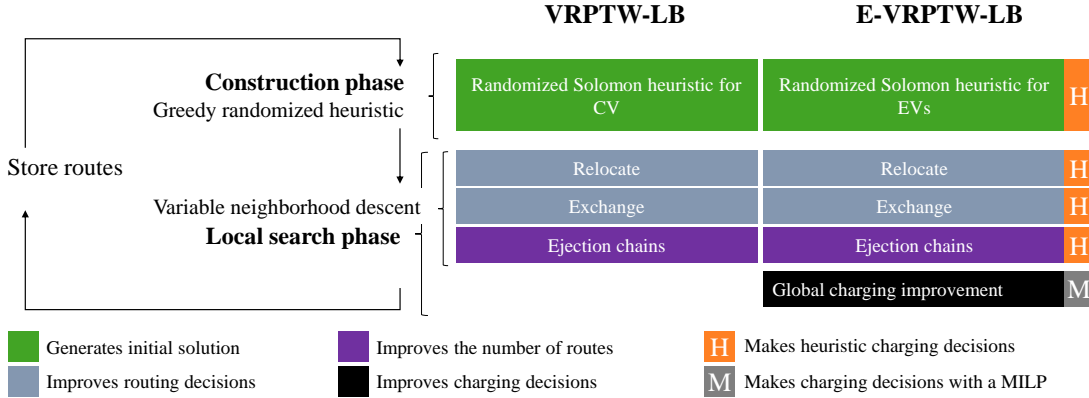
VRPTW-LB

E-VRPTW-LB

Construction phase
Greedy randomized heuristic

Store routes

Variable neighborhood descent
Local search phase

Randomized Solomon heuristic for CV

Randomized Solomon heuristic for EVs

H

Relocate

Relocate

H

Exchange

Exchange

H

Ejection chains

Ejection chains

H

Global charging improvement

M

Generates initial solution

Improves routing decisions

Improves the number of routes

Improves charging decisions

H Makes heuristic charging decisions

M Makes charging decisions with a MILP